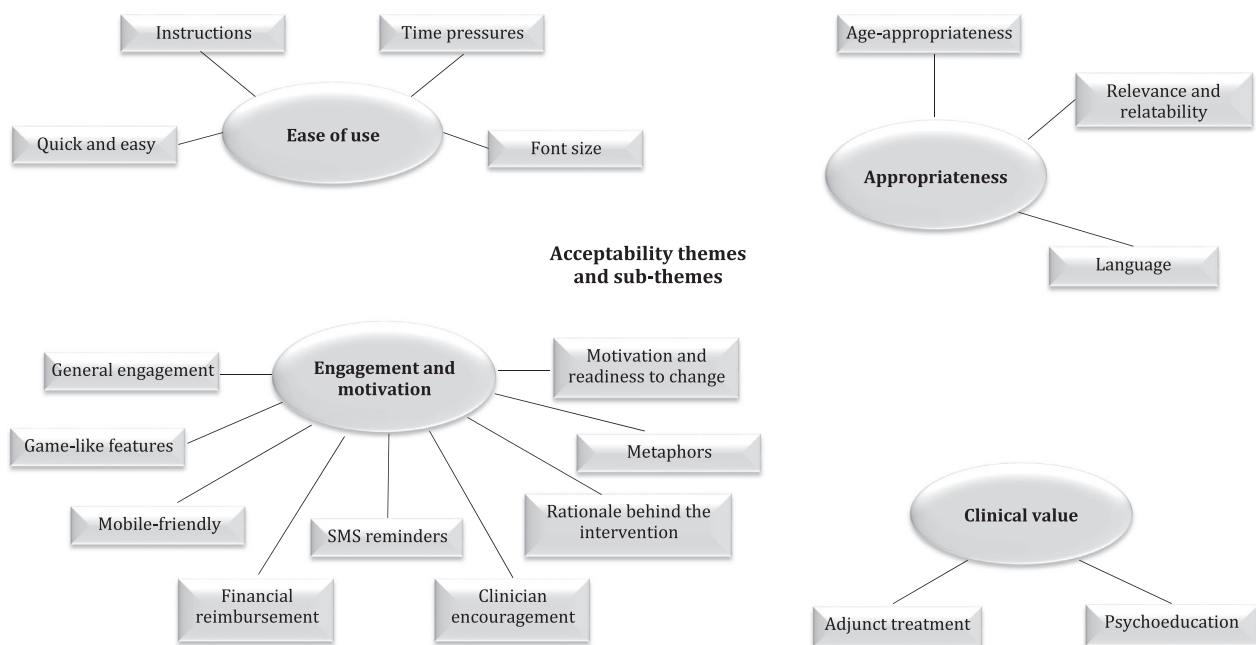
Instructions

Time pressures

Quick and easy

Ease of use

Font size

Age-appropriateness

Relevance and relatability

Appropriateness

Language

Acceptability themes and sub-themes

General engagement

Engagement and motivation

Motivation and readiness to change

Game-like features

Metaphors

Mobile-friendly

SMS reminders

Rationale behind the intervention

Financial reimbursement

Clinician encouragement

Clinical value

Adjunct treatment

Psychoeducation